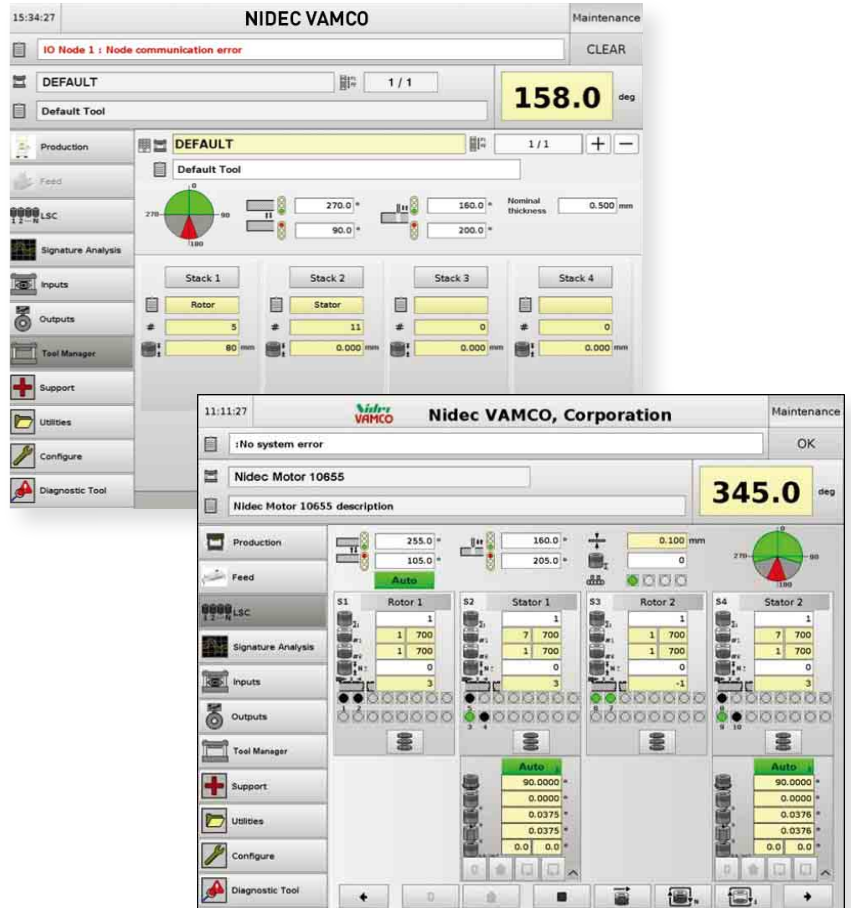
15:34:27 NIDEC VAMCO Maintenance

IO Node 1 : Node communication error CLEAR

DEFAULT 1 / 1

Default Tool

158.0 deg

Production

Feed

LSC

Signature Analysis

Inputs

Outputs

Tool Manager

Support

Utilities

Configure

Diagnostic Tool

DEFAULT 1 / 1 + −

Default Tool

0 270 90 180

270.0 °

90.0 °

160.0 °

200.0 °

Nominal thickness 0.500 mm

Stack 1 Stack 2 Stack 3 Stack 4

Rotor Stator

# 5 # 11 # 0 # 0

80 mm 0.000 mm 0.000 mm 0.000 mm

11:11:27 Nidec VAMCO Nidec VAMCO, Corporation Maintenance

:No system error OK

Nidec Motor 10655

Nidec Motor 10655 description

345.0 deg

Production

Feed

LSC

Signature Analysis

Inputs

Outputs

Tool Manager

Support

Utilities

Configure

Diagnostic Tool

255.0 °

105.0 °

Auto

160.0 °

205.0 °

0.100 mm

0

0 270 90 180

| S1 | Rotor 1 | S2 | Stator 1 | S3 | Rotor 2 | S4 | Stator 2 |
|---|---|---|---|---|---|---|---|
| | 1 | | 1 | | 1 | | 1 |
| 1 | 700 | 7 | 700 | 1 | 700 | 7 | 700 |
| 1 | 700 | 1 | 700 | 1 | 700 | 1 | 700 |
| | 0 | | 0 | | 0 | | 0 |
| | 3 | | 3 | | -1 | | 3 |

1 2 | 5 3 4 | 6 7 | 8 9 10

Auto Auto

90.0000 ° 90.0000 °

0.0000 ° 0.0000 °

0.0375 ° 0.0376 °

0.0375 ° 0.0376 °

0.0 0.0 ° 0.0 0.0 °